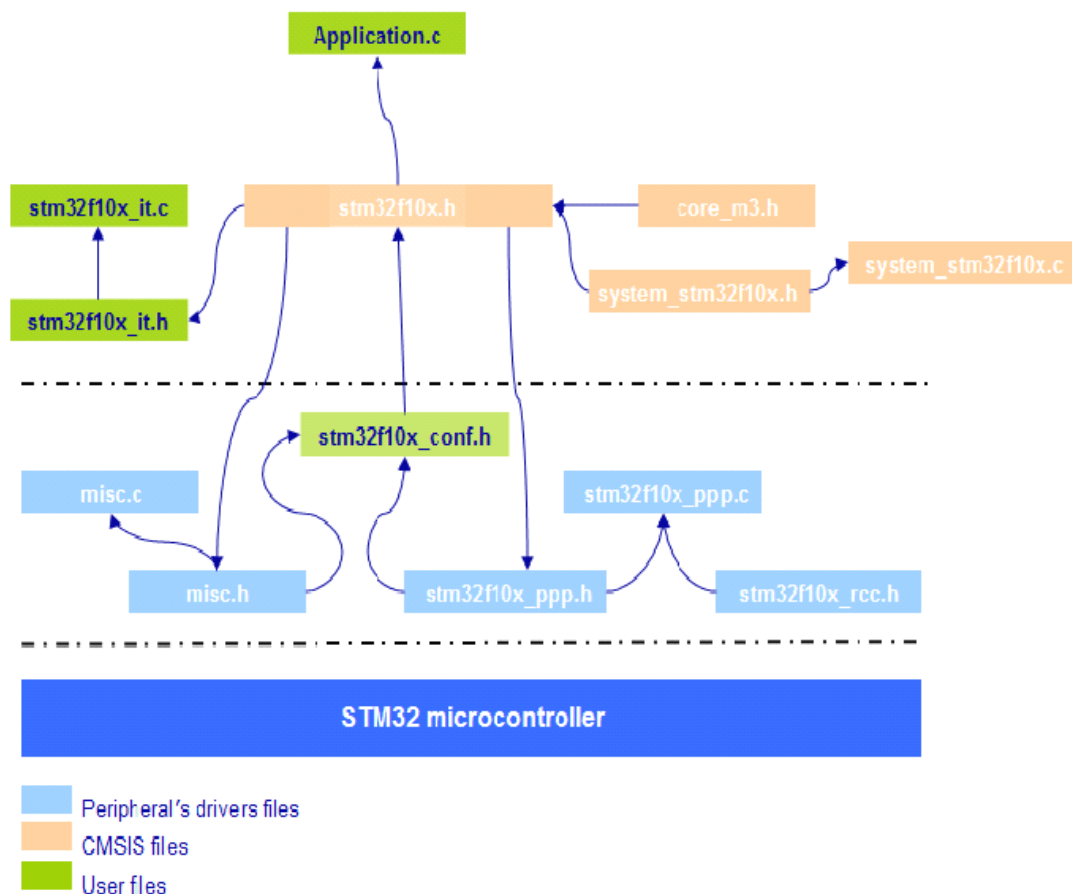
Application.c

stm32f10x_it.c

stm32f10x.h

core_m3.h

system_stm32f10x.c

system_stm32f10x.h

stm32f10x_it.h

stm32f10x_conf.h

misc.c

stm32f10x_ppp.c

misc.h

stm32f10x_ppp.h

stm32f10x_rcc.h

STM32 microcontroller

Peripheral's drivers files

CMSIS files

User fles